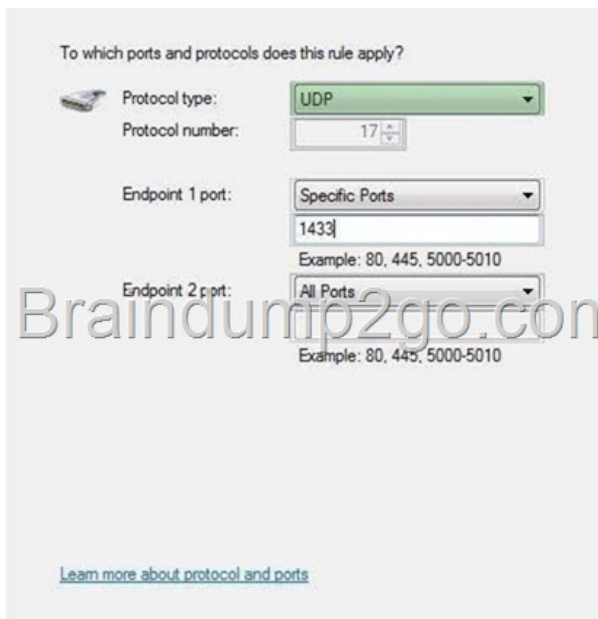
To which ports and protocols does this rule apply?

Protocol type: UDP

Protocol number: 17

Endpoint 1 port: Specific Ports

1433

Example: 80, 445, 5000-5010

Endpoint 2 port: All Ports

Braindump2go.com

Example: 80, 445, 5000-5010

Learn more about protocol and ports